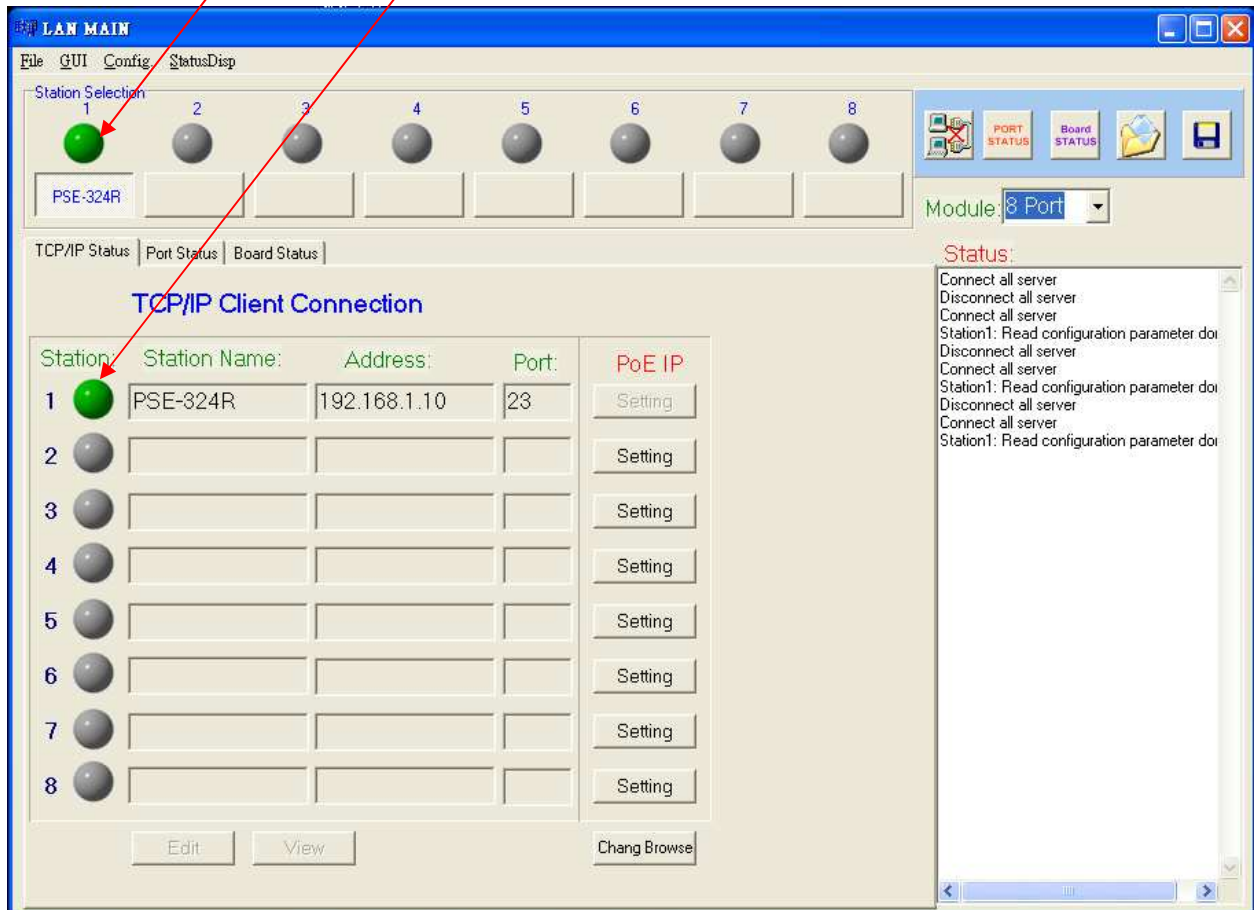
LAN MAIN

File GUI Config. StatusDisp

Station Selection

1 2 3 4 5 6 7 8

PSE-324R

PORT STATUS

Board STATUS

Module: 8 Port

TCP/IP Status | Port Status | Board Status

TCP/IP Client Connection

| Station: | Station Name: | Address: | Port: | PoE IP |
|---|---|---|---|---|
| 1 | PSE-324R | 192.168.1.10 | 23 | Setting |
| 2 | | | | Setting |
| 3 | | | | Setting |
| 4 | | | | Setting |
| 5 | | | | Setting |
| 6 | | | | Setting |
| 7 | | | | Setting |
| 8 | | | | Setting |

Edit View Chang Browse

Status:

Connect all server
Disconnect all server
Connect all server
Station1: Read configuration parameter do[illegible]
Disconnect all server
Connect all server
Station1: Read configuration parameter do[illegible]
Disconnect all server
Connect all server
Station1: Read configuration parameter do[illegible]